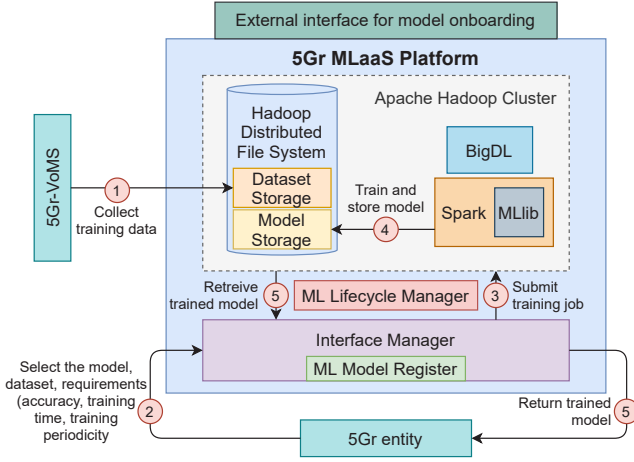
External interface for model onboarding

5Gr MLaaS Platform

Apache Hadoop Cluster

Hadoop Distributed File System

Dataset Storage

Model Storage

BigDL

Spark

MLlib

Train and store model

4

5G-VoMS

1

Collect training data

Retreive trained model

5

ML Lifecycle Manager

3

Submit training job

Interface Manager

ML Model Register

Select the model, dataset, requirements (accuracy, training time, training periodicity

2

Return trained model

5

5Gr entity